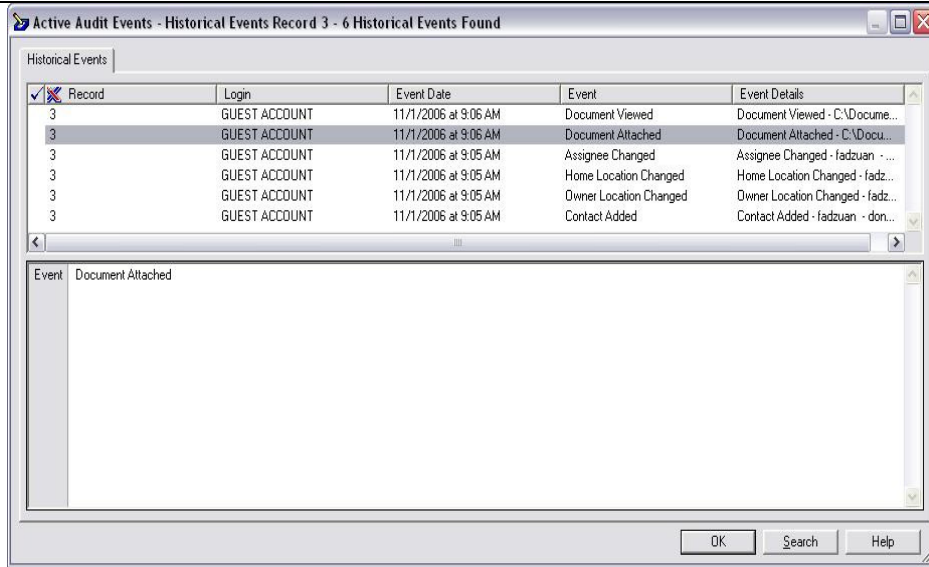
Active Audit Events - Historical Events Record 3 - 6 Historical Events Found

Historical Events

| Record | Login | Event Date | Event | Event Details |
|---|---|---|---|---|
| 3 | GUEST ACCOUNT | 11/1/2006 at 9:06 AM | Document Viewed | Document Viewed - C:\Docume... |
| 3 | GUEST ACCOUNT | 11/1/2006 at 9:06 AM | Document Attached | Document Attached - C:\Docu... |
| 3 | GUEST ACCOUNT | 11/1/2006 at 9:05 AM | Assignee Changed | Assignee Changed - fadzuan - ... |
| 3 | GUEST ACCOUNT | 11/1/2006 at 9:05 AM | Home Location Changed | Home Location Changed - fadz... |
| 3 | GUEST ACCOUNT | 11/1/2006 at 9:05 AM | Owner Location Changed | Owner Location Changed - fadz... |
| 3 | GUEST ACCOUNT | 11/1/2006 at 9:05 AM | Contact Added | Contact Added - fadzuan - don... |

Event Document Attached

OK Search Help